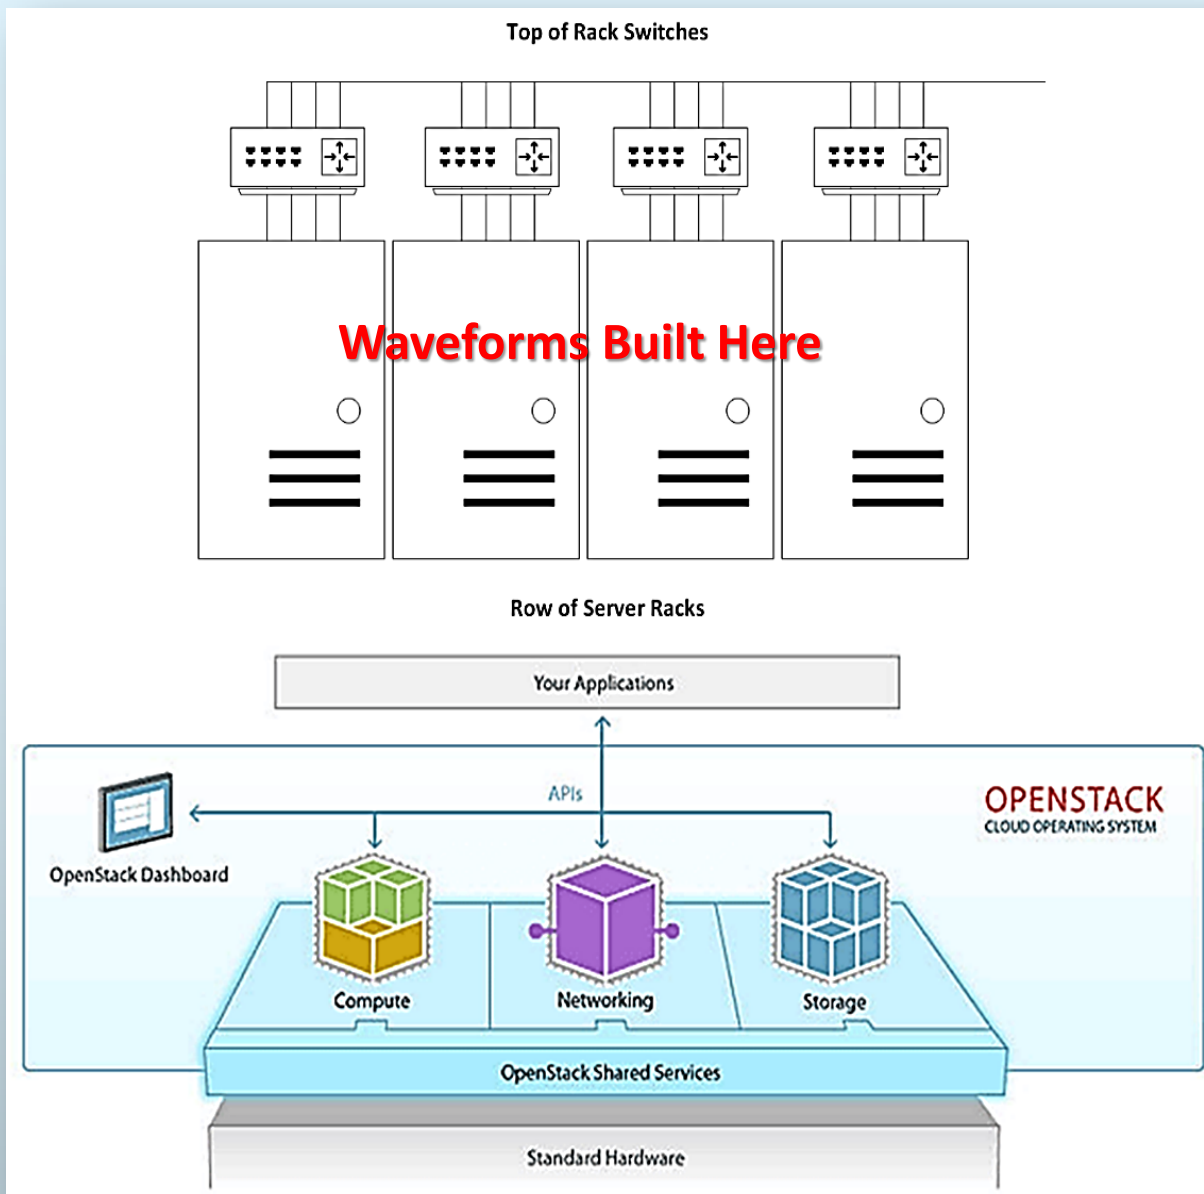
Top of Rack Switches

Waveforms Built Here

Row of Server Racks

Your Applications

APIs

OPENSTACK
CLOUD OPERATING SYSTEM

OpenStack Dashboard

Compute

Networking

Storage

OpenStack Shared Services

Standard Hardware